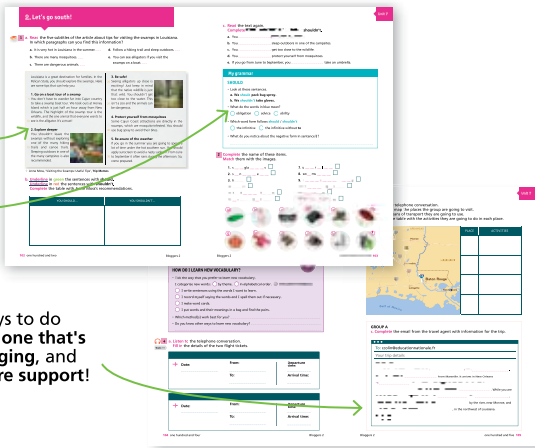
Let's go south!

Read the five subtitles of the article about tips for visiting the swamps in Louisiana. In which paragraphs can you find this information?

a. It's easy for a suitcase in the summer.
b. There are many mosquitoes.
c. There are dangerous animals.
d. Follow a hiking trail and sleep outdoors.
e. You can see alligators if you visit the swamps on a boat.

1. Go on a boat trip of a swamp
2. Explore deeper
3. Be safe
4. Protect yourself from mosquitoes
5. Be aware of the weather

Underline in green the sentences with should. Underline in red the sentences with shouldn't. Complete the table with Robin's recommendations.

| YOU SHOULD... | YOU SHOULDN'T... |
|---|---|
| | |

Read the text again. Complete ... should / shouldn't.

My grammar
SHOULD
Look at these sentences.
a. You should pack bug spray.
b. You shouldn't take planes.
What do the words in blue mean?
obligation  advice  ability
Which word form follows should / shouldn't?
the infinitive  the infinitive without to
What do you notice about the negative form in sentence b?

Complete the name of these items. Match them with the images.

HOW DO I LEARN NEW VOCABULARY?

Listen to the telephone conversation. Fill in the details of the two flight tickets.

Date
From
To
Departure time
Arrival time

GROUP A
Complete the email from the travel agent with information for the trip.

ys to do
one that's
ging, and
re support!